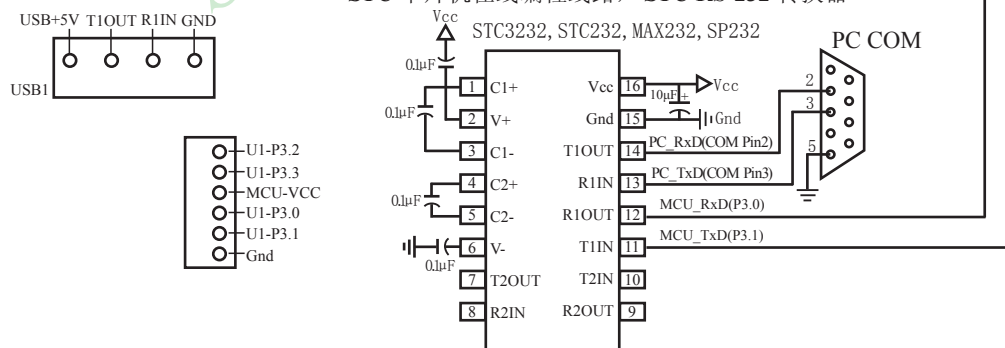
STC单片机在线编程线路，STC RS-232转换器

USB+5V T1OUT R1IN GND

USB1

U1-P3.2
U1-P3.3
MCU-VCC
U1-P3.0
U1-P3.1
Gnd

Vcc

STC3232, STC232, MAX232, SP232

0.1μF

0.1μF

0.1μF

0.1μF

1 C1+
2 V+
3 C1-
4 C2+
5 C2-
6 V-
7 T2OUT
8 R2IN

Vcc 16
Gnd 15
T1OUT 14
R1IN 13
R1OUT 12
T1IN 11
T2IN 10
R2OUT 9

10μF

Vcc

Gnd

PC_RxD(COM Pin2)
PC_TxD(COM Pin3)
MCU_RxD(P3.0)
MCU_TxD(P3.1)

PC COM

2
3
5